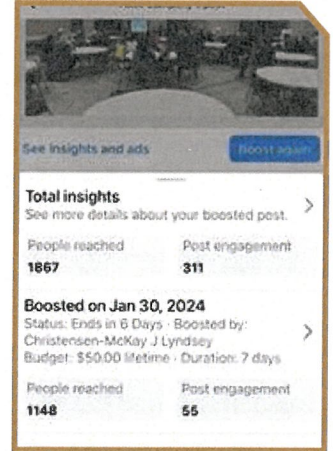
See insights and ads

Boost again

Total insights

See more details about your boosted post.

People reached

1867

Post engagement

311

Boosted on Jan 30, 2024

Status: Ends in 6 Days · Boosted by: Christensen-McKay J Lyndsey

Budget: $50.00 lifetime · Duration: 7 days

People reached

1148

Post engagement

55